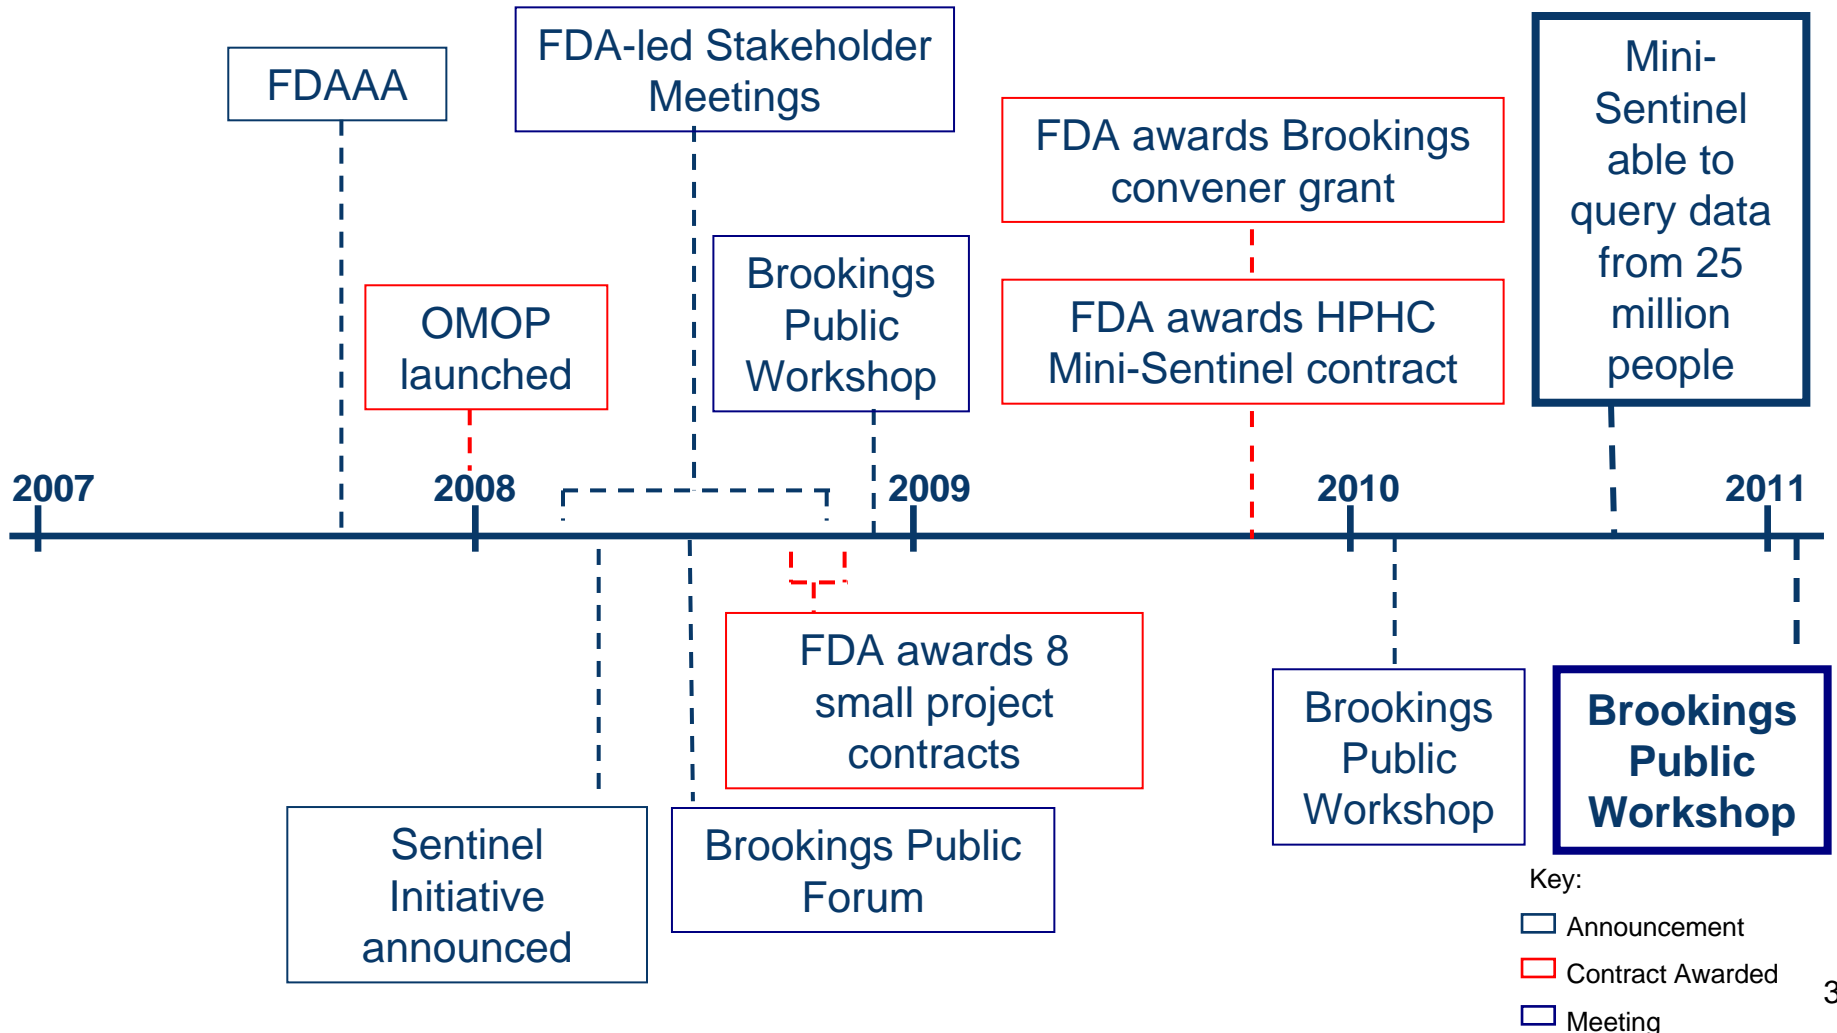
FDAAA

FDA-led Stakeholder Meetings

FDA awards Brookings convener grant

Mini-Sentinel able to query data from 25 million people

OMOP launched

Brookings Public Workshop

FDA awards HPHC Mini-Sentinel contract

2007

2008

2009

2010

2011

FDA awards 8 small project contracts

Brookings Public Workshop

Brookings Public Workshop

Sentinel Initiative announced

Brookings Public Forum

Key:

Announcement

Contract Awarded

Meeting

3